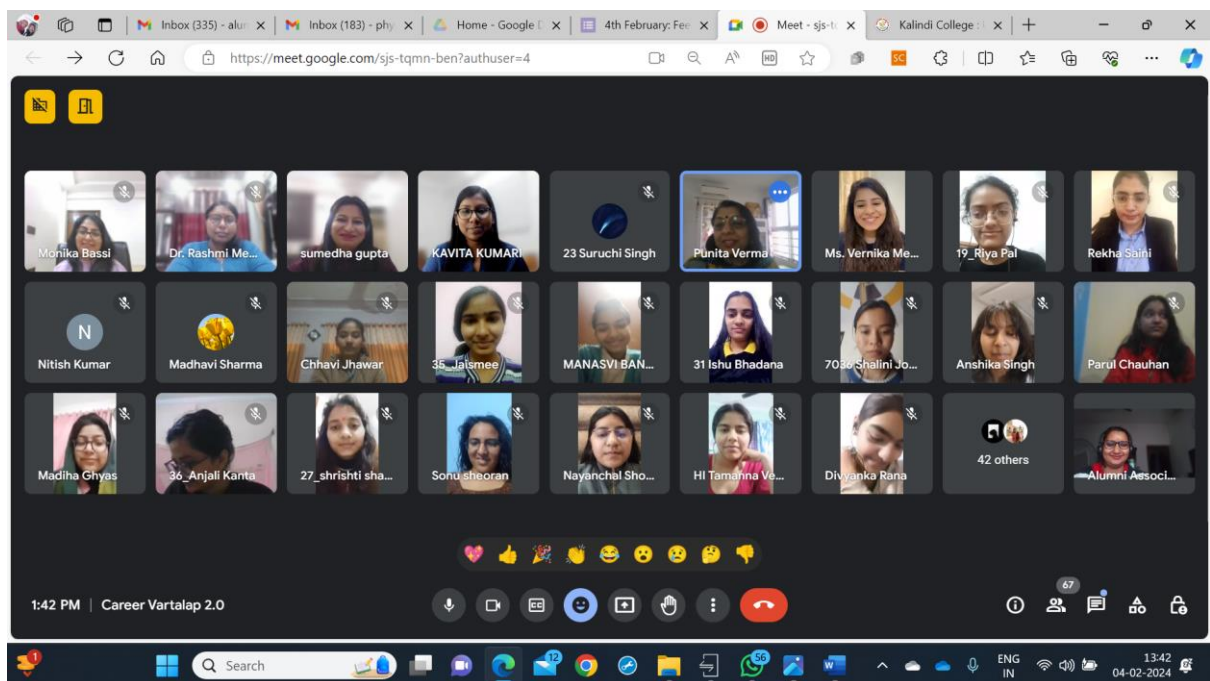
Inbox (335) - alur | Inbox (183) - phy | Home - Google | 4th February: Fee | Meet - sjs-t | Kalindi College

https://meet.google.com/sjs-tqmn-ben?authuser=4

Monika Bassi
Dr. Rashmi Me...
sumedha gupta
KAVITA KUMARI
23 Suruchi Singh
Punita Verma
Ms. Vernika Me...
19_Riya Pal
Rekha Saini

N
Nitish Kumar
Madhavi Sharma
Chhavi Jhawar
35_Jaismee
MANASVI BAN...
31 Ishu Bhadana
7036 Shalini Jo...
Anshika Singh
Parul Chauhan

Madiha Ghyas
36_Anjali Kanta
27_shrishti sha...
Sonu sheoran
Nayanchal Sho...
HI Tamanna Ve...
Divyanka Rana
42 others
Alumni Associ...

1:42 PM | Career Vartalap 2.0

67

Search

56

12

ENG IN

13:42
04-02-2024